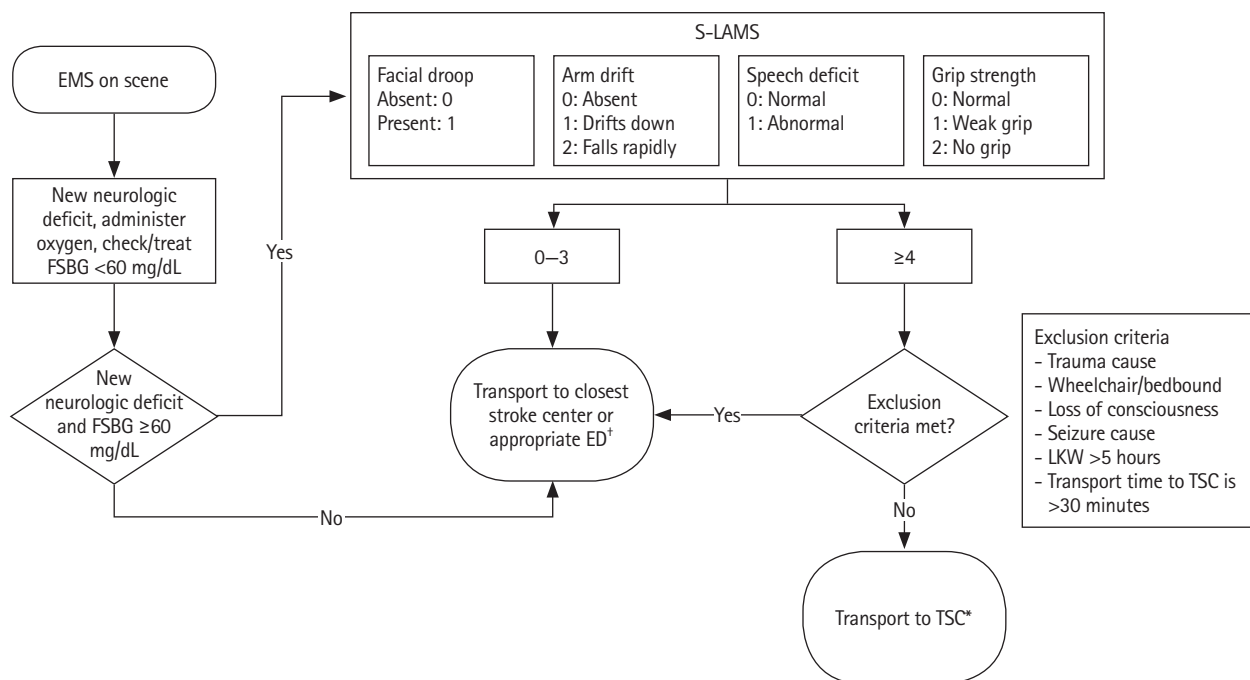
EMS on scene

New neurologic deficit, administer oxygen, check/treat FSBG <60 mg/dL

New neurologic deficit and FSBG ≥60 mg/dL

Yes

No

S-LAMS

Facial droop
Absent: 0
Present: 1

Arm drift
0: Absent
1: Drifts down
2: Falls rapidly

Speech deficit
0: Normal
1: Abnormal

Grip strength
0: Normal
1: Weak grip
2: No grip

0–3

≥4

Transport to closest stroke center or appropriate ED$^{\dagger}$

Yes

Exclusion criteria met?

No

Transport to TSC*

Exclusion criteria
- Trauma cause
- Wheelchair/bedbound
- Loss of consciousness
- Seizure cause
- LKW >5 hours
- Transport time to TSC is >30 minutes